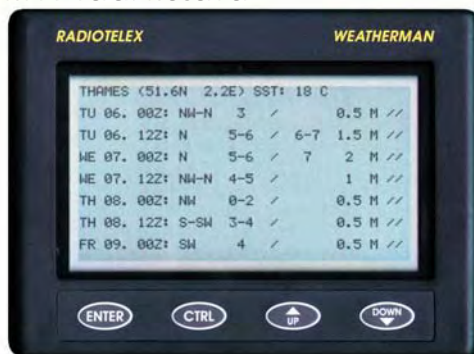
RADIOTELEX WEATHERMAN

THAMES (51.6N 2.2E) SST: 18 C
TU 06. 00Z: NW-N 3 / 0.5 M //
TU 06. 12Z: N 5-6 / 6-7 1.5 M //
WE 07. 00Z: N 5-6 / 7 2 M //
WE 07. 12Z: NW-N 4-5 / 1 M //
TH 08. 00Z: NW 0-2 / 0.5 M //
TH 08. 12Z: S-SW 3-4 / 0.5 M //
FR 09. 00Z: SW 4 / 0.5 M //

ENTER CTRL UP DOWN